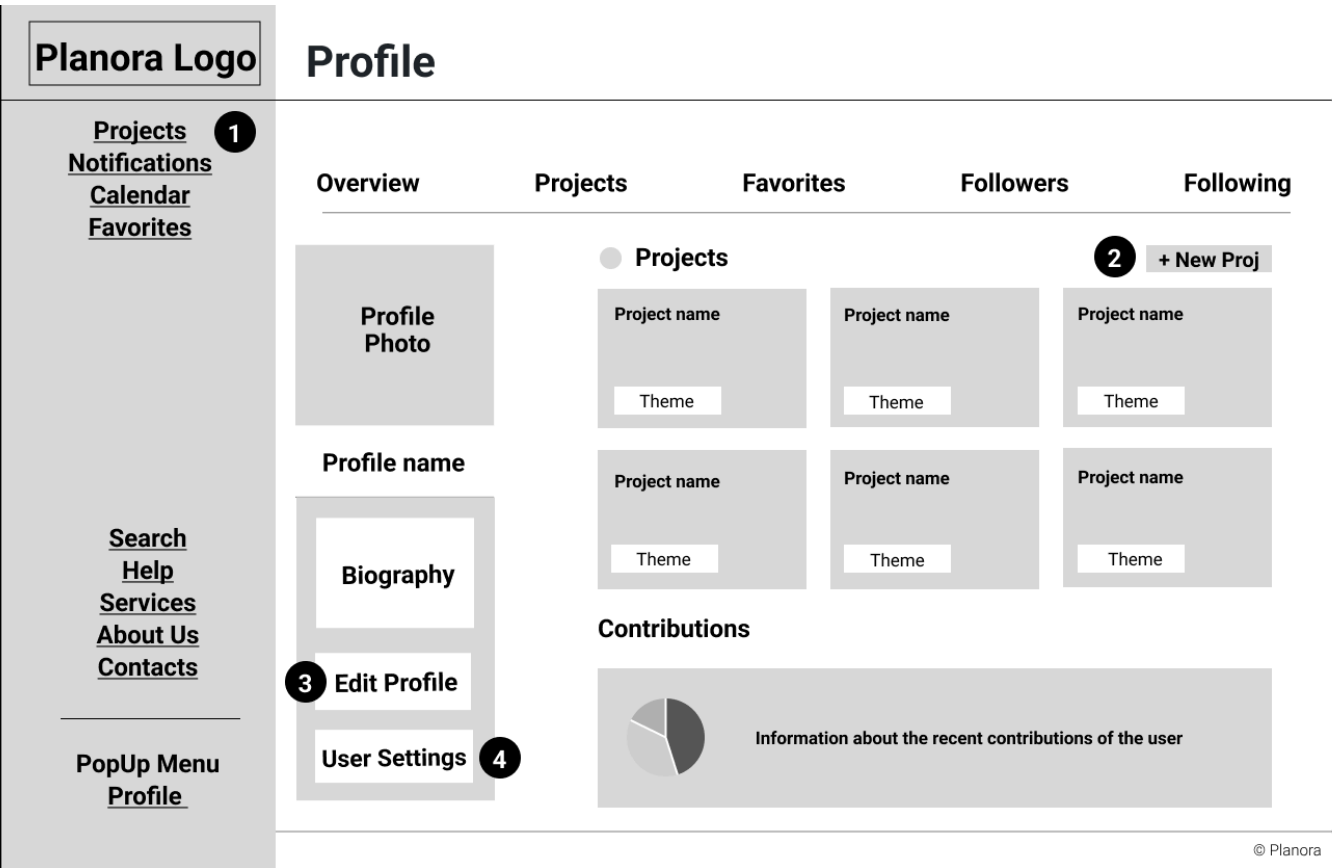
Planora Logo

Profile

Projects 1
Notifications
Calendar
Favorites

Overview Projects Favorites Followers Following

Profile Photo

Projects

2 + New Proj

| Project name | Project name | Project name |
|---|---|---|
| Theme | Theme | Theme |
| Project name | Project name | Project name |
| Theme | Theme | Theme |

Profile name

Biography

3 Edit Profile

User Settings 4

Contributions

Information about the recent contributions of the user

Search
Help
Services
About Us
Contacts

PopUp Menu
Profile

© Planora